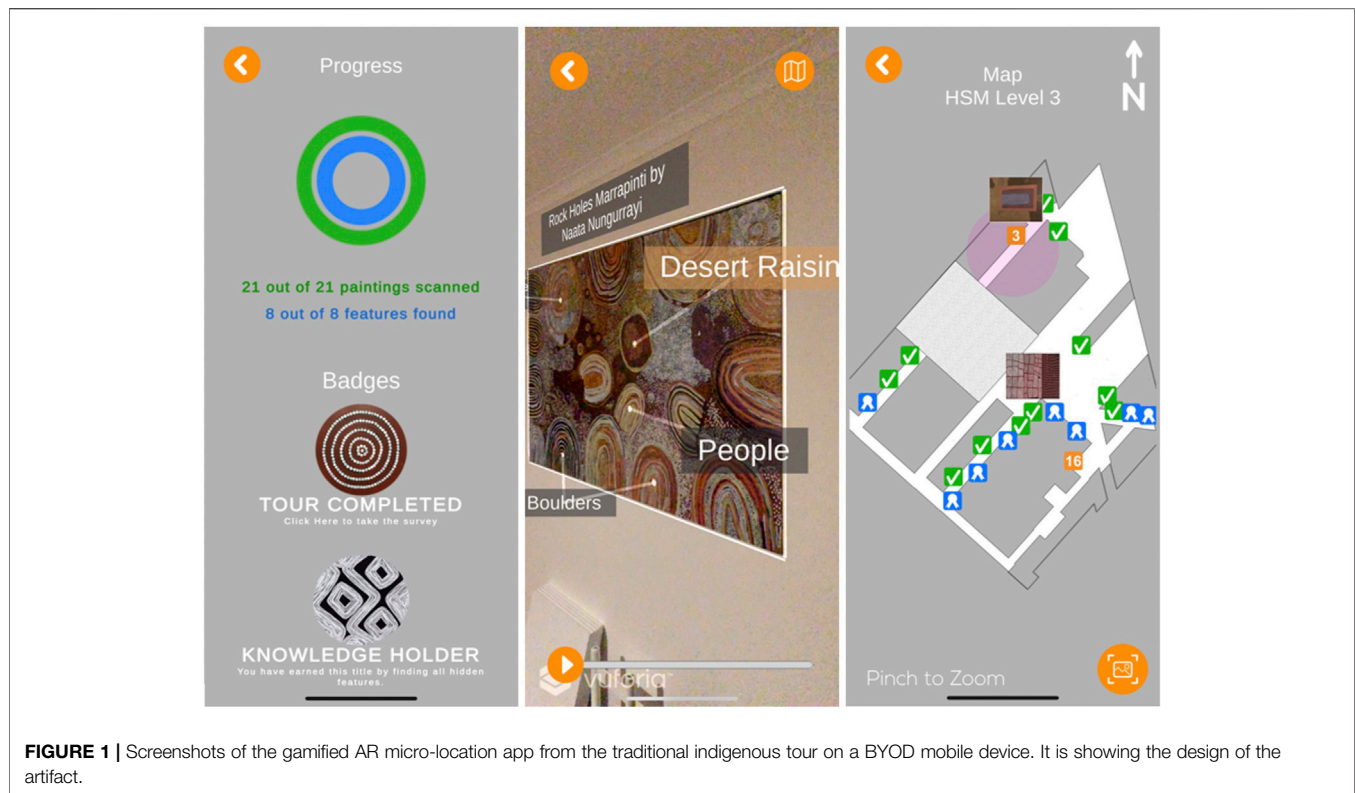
Progress

21 out of 21 paintings scanned
8 out of 8 features found

Badges

TOUR COMPLETED
Click Here to take the survey

KNOWLEDGE HOLDER
You have earned this title by finding all hidden features.

Rock Holes Marrapinti by Naata Nungurrayi

Desert Raisin

People

Boulders

vuforia

Map
HSM Level 3

N

3

16

Pinch to Zoom

**FIGURE 1 |** Screenshots of the gamified AR micro-location app from the traditional indigenous tour on a BYOD mobile device. It is showing the design of the artifact.